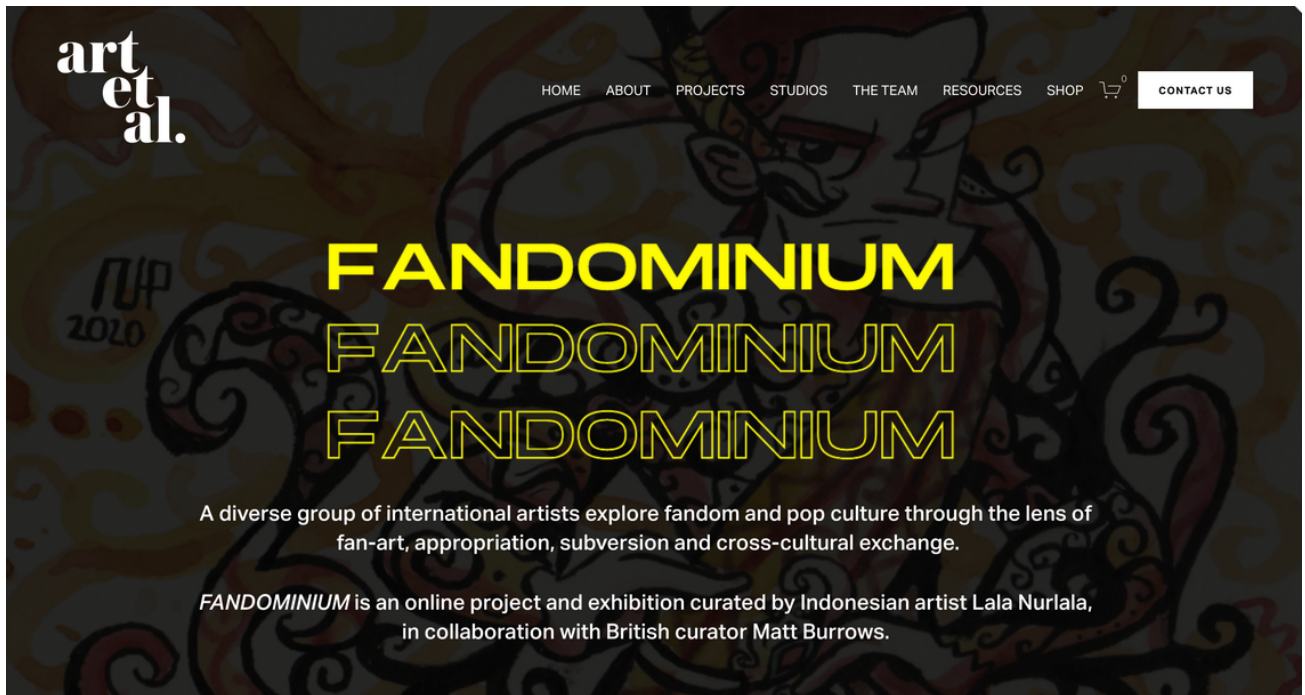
art
et
al.

HOME ABOUT PROJECTS STUDIOS THE TEAM RESOURCES SHOP 0 CONTACT US

NUP
2020

FANDOMINIUM
FANDOMINIUM
FANDOMINIUM

A diverse group of international artists explore fandom and pop culture through the lens of fan-art, appropriation, subversion and cross-cultural exchange.

FANDOMINIUM is an online project and exhibition curated by Indonesian artist Lala Nurlala, in collaboration with British curator Matt Burrows.